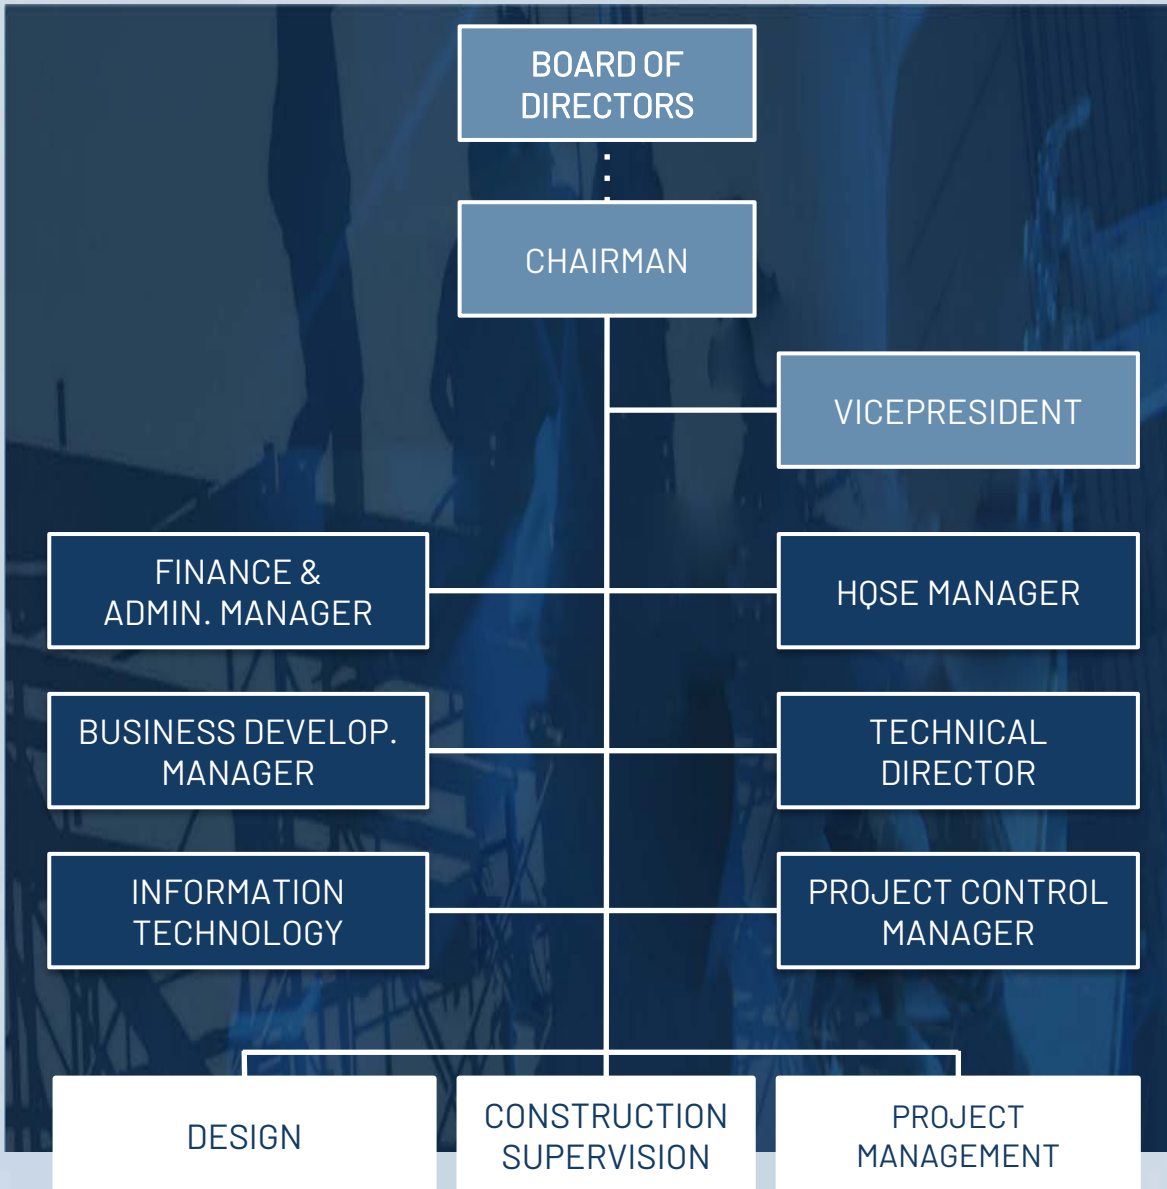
BOARD OF DIRECTORS

CHAIRMAN

VICEPRESIDENT

FINANCE & ADMIN. MANAGER

HQSE MANAGER

BUSINESS DEVELOP. MANAGER

TECHNICAL DIRECTOR

INFORMATION TECHNOLOGY

PROJECT CONTROL MANAGER

DESIGN

CONSTRUCTION SUPERVISION

PROJECT MANAGEMENT